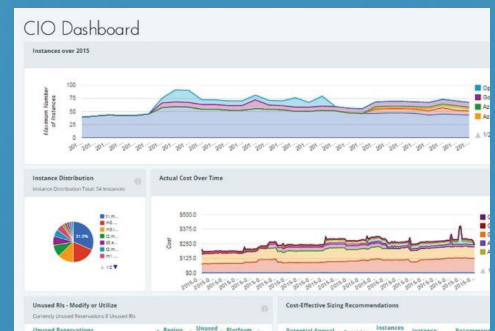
CIO Dashboard

Instances over 2015

100
75
50
25
0

Maximum Number of Instances

Op
Go
Az
Az
1/2

Instance Distribution

Instance Distribution Total: 54 Instances

31.5%

1/2

Actual Cost Over Time

$500.0
$375.0
$250.0
$125.0
$0.0

Cost

Unused RIs - Modify or Utilize

Currently Unused Reservations: 6 Unused RIs

Unused Reservations
Region
Unused
Platform

Cost-Effective Sizing Recommendations

Potential Annual
Instances
Instance
Recommend